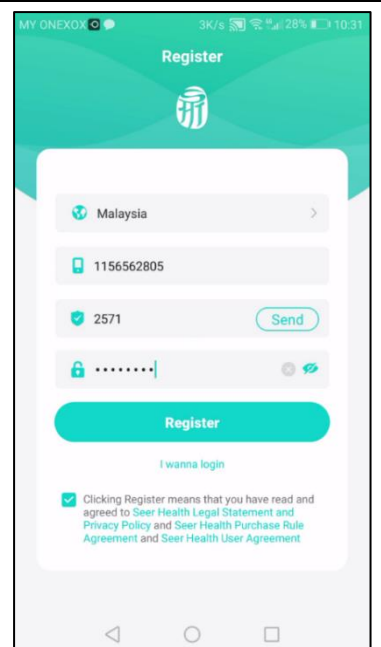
MY ONEXOX 3K/s 28% 10:31

Register

Malaysia

1156562805

2571

Send

••••••••

Register

I wanna login

Clicking Register means that you have read and agreed to Seer Health Legal Statement and Privacy Policy and Seer Health Purchase Rule Agreement and Seer Health User Agreement